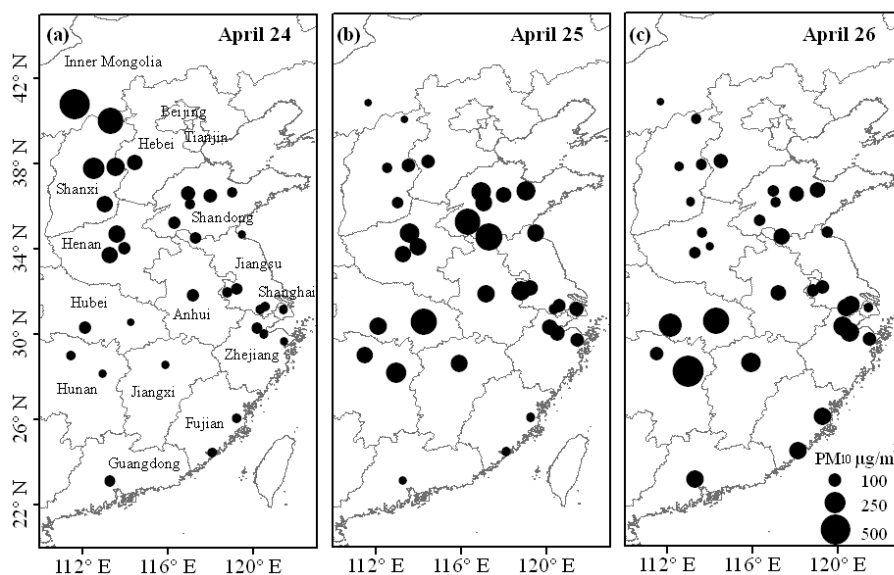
(a) April 24
(b) April 25
(c) April 26

42° N
38° N
34° N
30° N
26° N
22° N

Inner Mongolia
Beijing
Tianjin
Hebei
Shanxi
Shandong
Henan
Jiangsu
Shanghai
Hubei
Anhui
Zhejiang
Hunan
Jiangxi
Fujian
Guangdong

112° E 116° E 120° E
112° E 116° E 120° E
112° E 116° E 120° E

PM10 μg/m
100
250
500